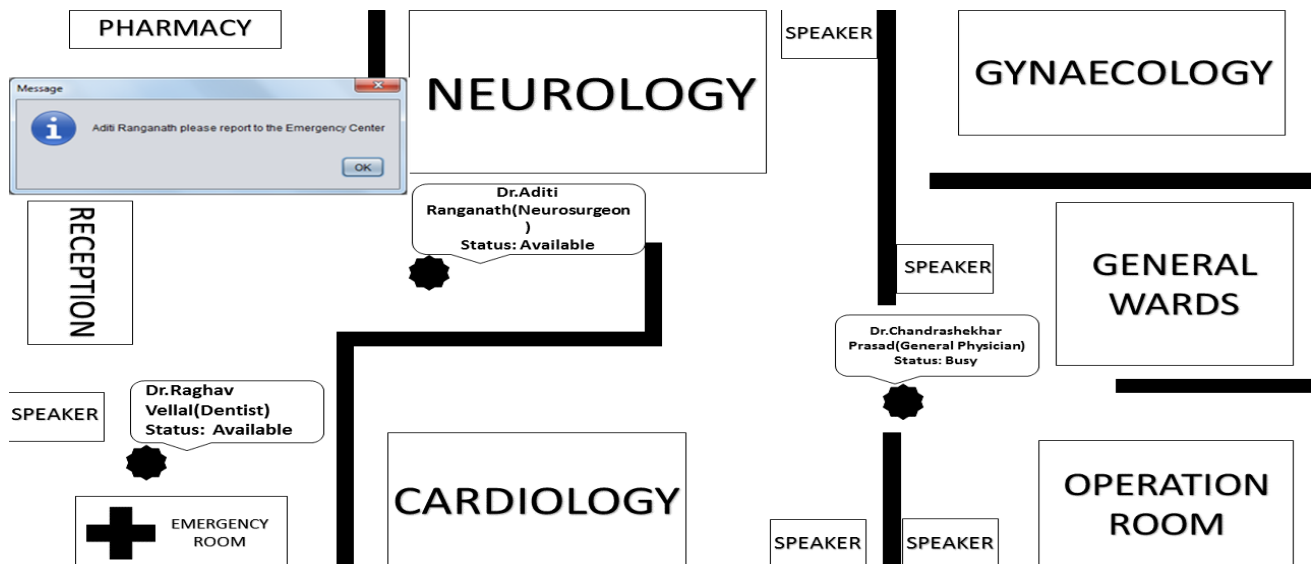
PHARMACY

Message

Aditi Ranganath please report to the Emergency Center

OK

RECEPTION

NEUROLOGY

SPEAKER

GYNAECOLOGY

Dr.Aditi Ranganath(Neurosurgeon) Status: Available

SPEAKER

GENERAL WARDS

Dr.Chandrashekhar Prasad(General Physician) Status: Busy

SPEAKER

Dr.Raghav Vellal(Dentist) Status: Available

CARDIOLOGY

OPERATION ROOM

EMERGENCY ROOM

SPEAKER

SPEAKER